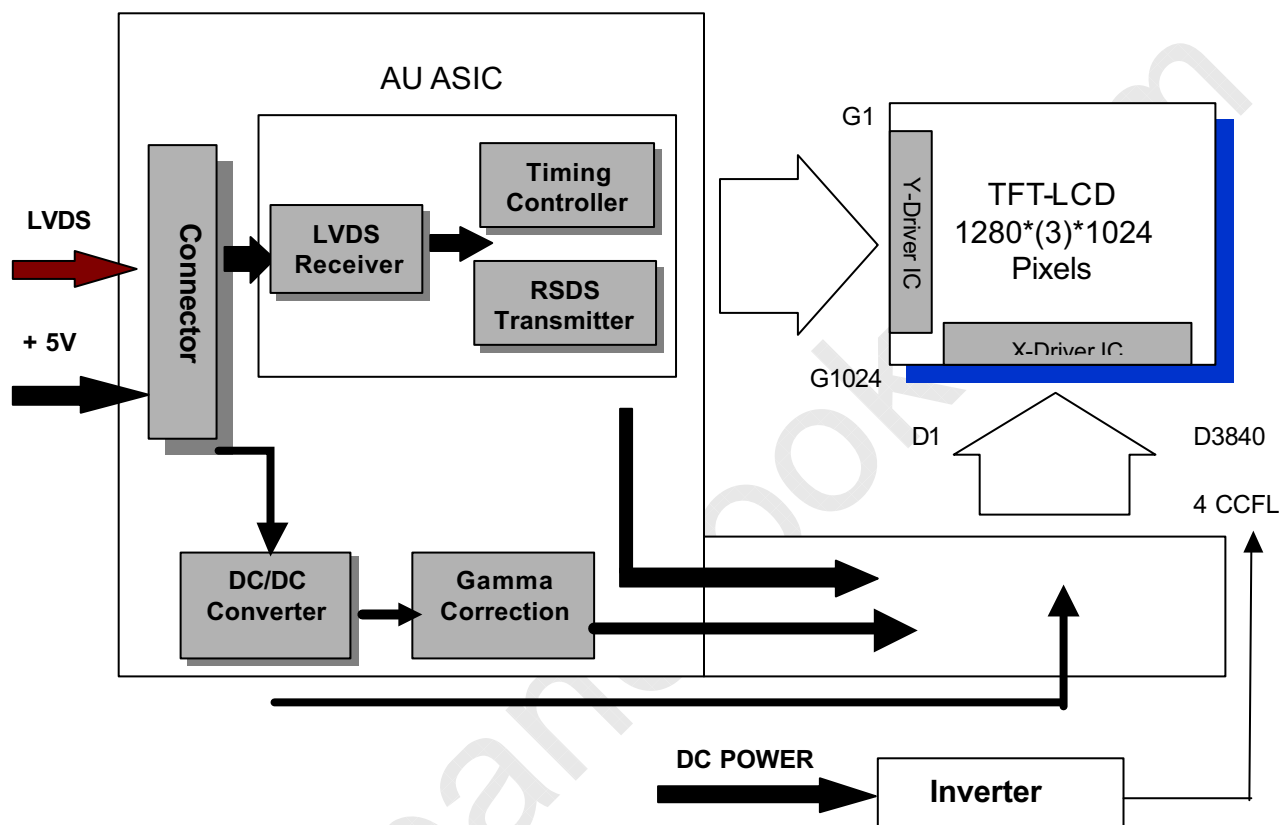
AU ASIC

G1

LVDS

Connector

Timing Controller

LVDS Receiver

RSDS Transmitter

Y-Driver IC

TFT-LCD
1280*(3)*1024
Pixels

+ 5V

X-Driver IC

G1024

D1

D3840

4 CCFL

DC/DC Converter

Gamma Correction

DC POWER

Inverter